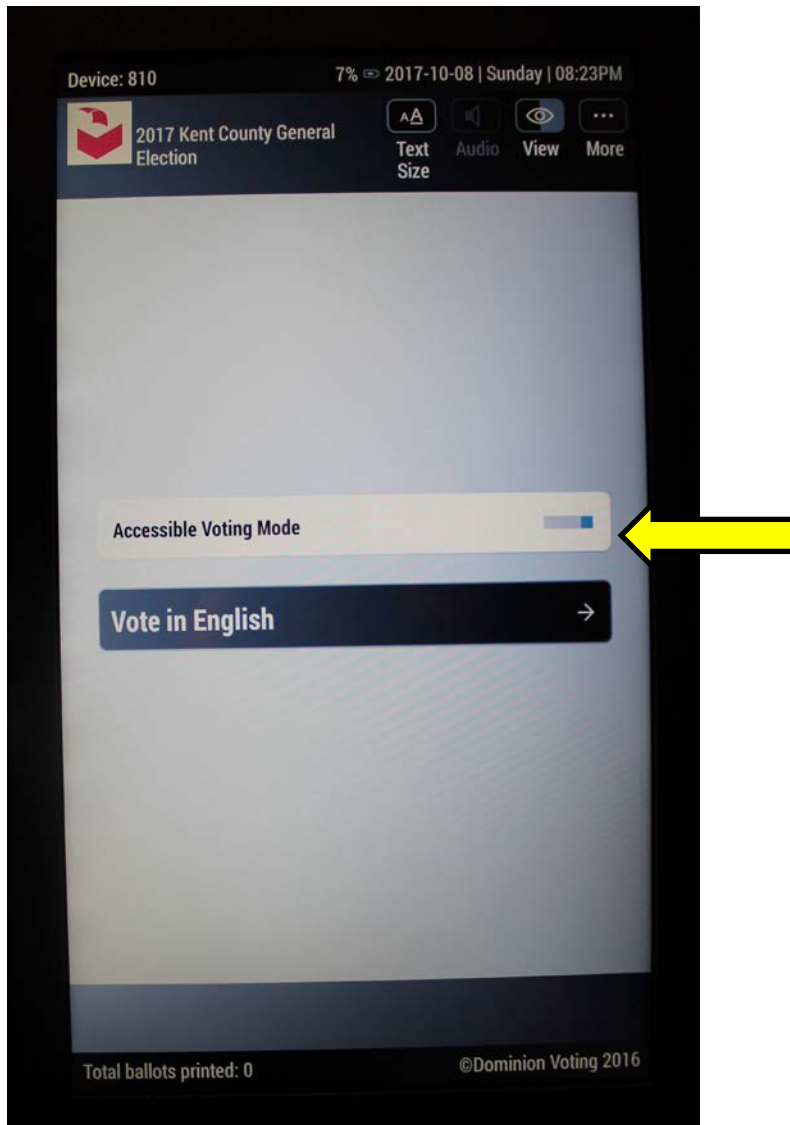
Device: 810

7% 2017-10-08 | Sunday | 08:23PM

2017 Kent County General Election

AA
Text Size

Audio

View

More

Accessible Voting Mode

Vote in English →

Total ballots printed: 0

©Dominion Voting 2016